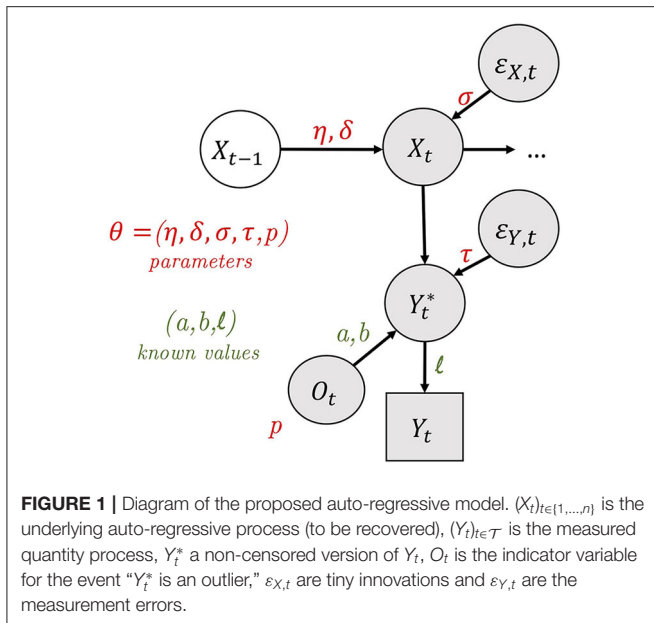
$\varepsilon_{X,t}$

$\sigma$

$X_{t-1}$ $\eta, \delta$ $X_t$ ...

$\theta = (\eta, \delta, \sigma, \tau, p)$
parameters

$\varepsilon_{Y,t}$

$\tau$

$Y_t^*$

$(a, b, \ell)$
known values

$a, b$

$\ell$

$O_t$

$p$

$Y_t$

**FIGURE 1 |** Diagram of the proposed auto-regressive model. $(X_t)_{t\in\{1,\ldots,n\}}$ is the underlying auto-regressive process (to be recovered), $(Y_t)_{t\in\mathcal{T}}$ is the measured quantity process, $Y_t^*$ a non-censored version of $Y_t$, $O_t$ is the indicator variable for the event "$Y_t^*$ is an outlier," $\varepsilon_{X,t}$ are tiny innovations and $\varepsilon_{Y,t}$ are the measurement errors.